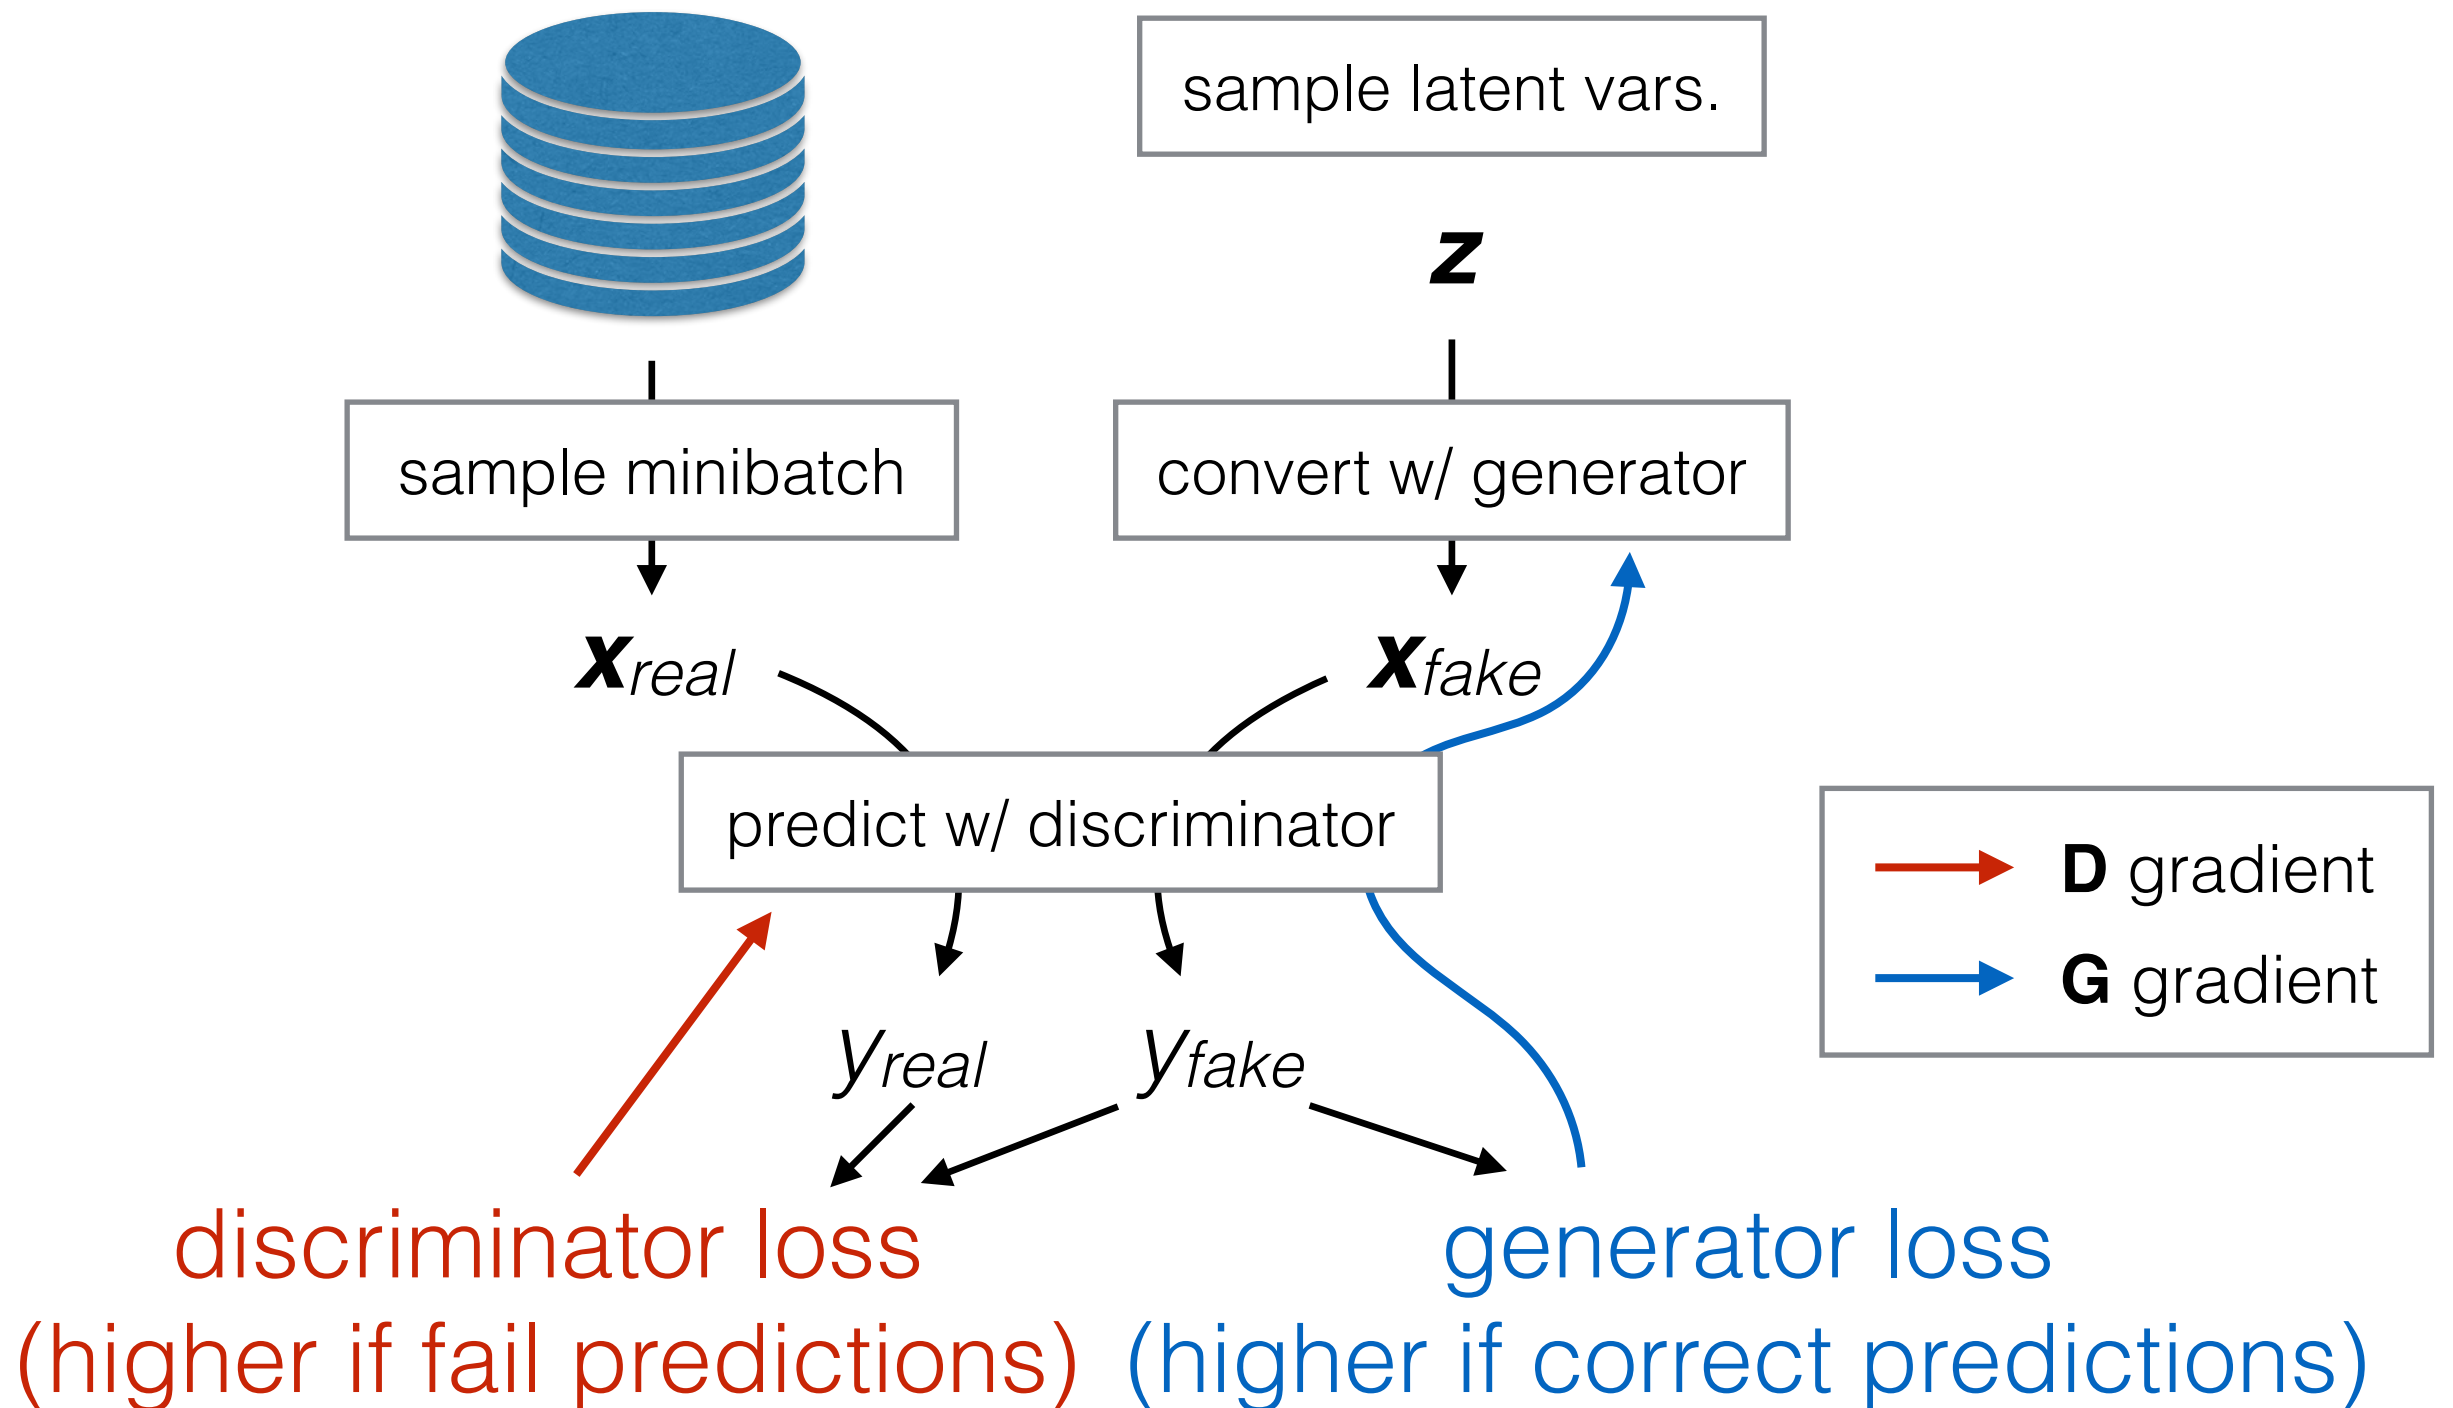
sample latent vars.

$\boldsymbol{z}$

sample minibatch

convert w/ generator

$\boldsymbol{x}_{real}$

$\boldsymbol{x}_{fake}$

predict w/ discriminator

D gradient

G gradient

$y_{real}$

$y_{fake}$

discriminator loss
(higher if fail predictions)

generator loss
(higher if correct predictions)